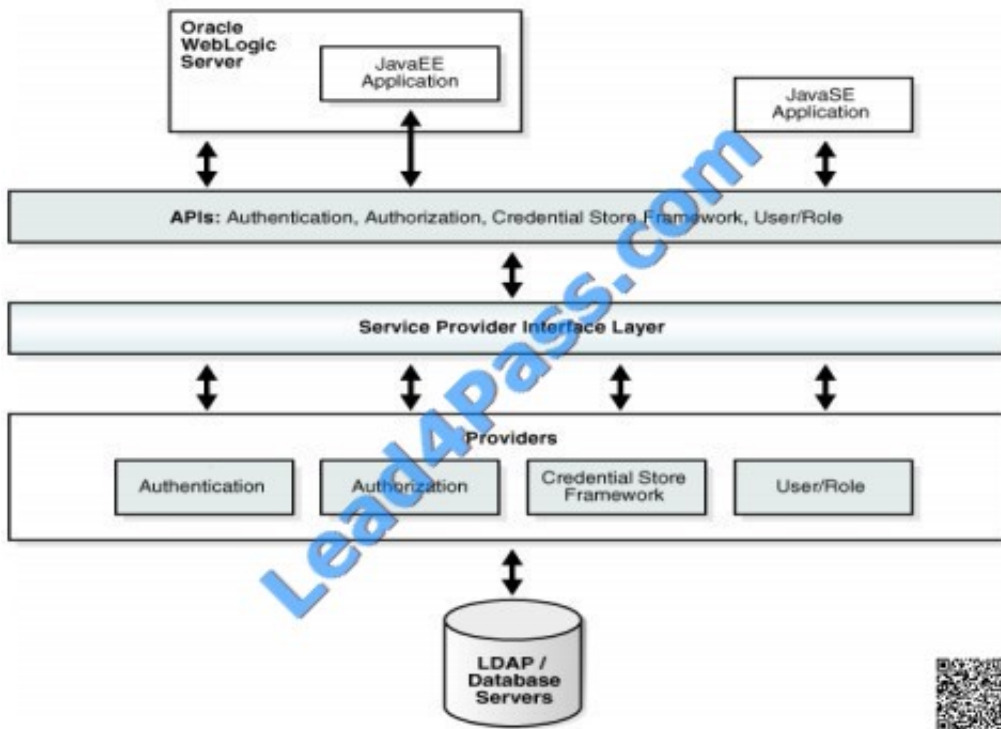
Oracle WebLogic Server

JavaEE Application

JavaSE Application

APIs: Authentication, Authorization, Credential Store Framework, User/Role

Service Provider Interface Layer

Providers

Authentication

Authorization

Credential Store Framework

User/Role

LDAP / Database Servers

Lead4Pass.com